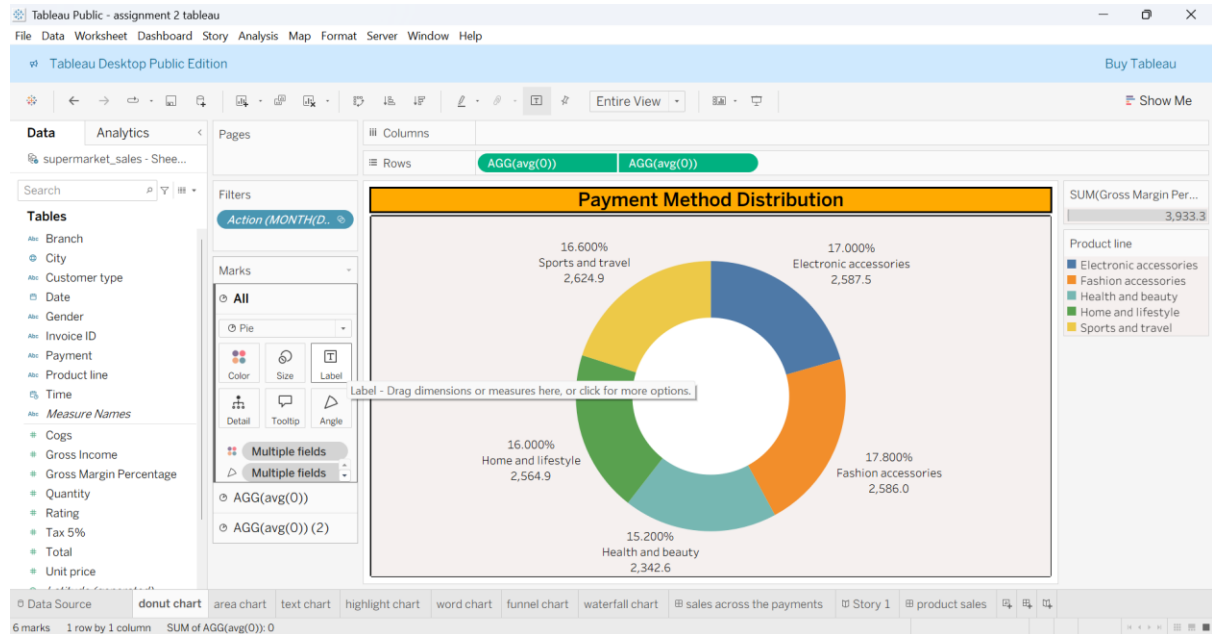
Tableau Public - assignment 2 tableau
File Data Worksheet Dashboard Story Analysis Map Format Server Window Help
Tableau Desktop Public Edition
Buy Tableau
Entire View
Show Me
Data Analytics
supermarket_sales - Shee...
Search
Tables
Branch
City
Customer type
Date
Gender
Invoice ID
Payment
Product line
Time
Measure Names
Cogs
Gross Income
Gross Margin Percentage
Quantity
Rating
Tax 5%
Total
Unit price
Pages
Filters
Action (MONTH(D..
Marks
All
Pie
Color Size Label
Detail Tooltip Angle
Multiple fields
Multiple fields
AGG(avg(0))
AGG(avg(0)) (2)
Columns
Rows
AGG(avg(0))
AGG(avg(0))
Payment Method Distribution
16.600%
Sports and travel
2,624.9
17.000%
Electronic accessories
2,587.5
Label - Drag dimensions or measures here, or click for more options.
16.000%
Home and lifestyle
2,564.9
17.800%
Fashion accessories
2,586.0
15.200%
Health and beauty
2,342.6
SUM(Gross Margin Per...
3,933.3
Product line
Electronic accessories
Fashion accessories
Health and beauty
Home and lifestyle
Sports and travel
Data Source donut chart area chart text chart highlight chart word chart funnel chart waterfall chart sales across the payments Story 1 product sales
6 marks 1 row by 1 column SUM of AGG(avg(0)): 0